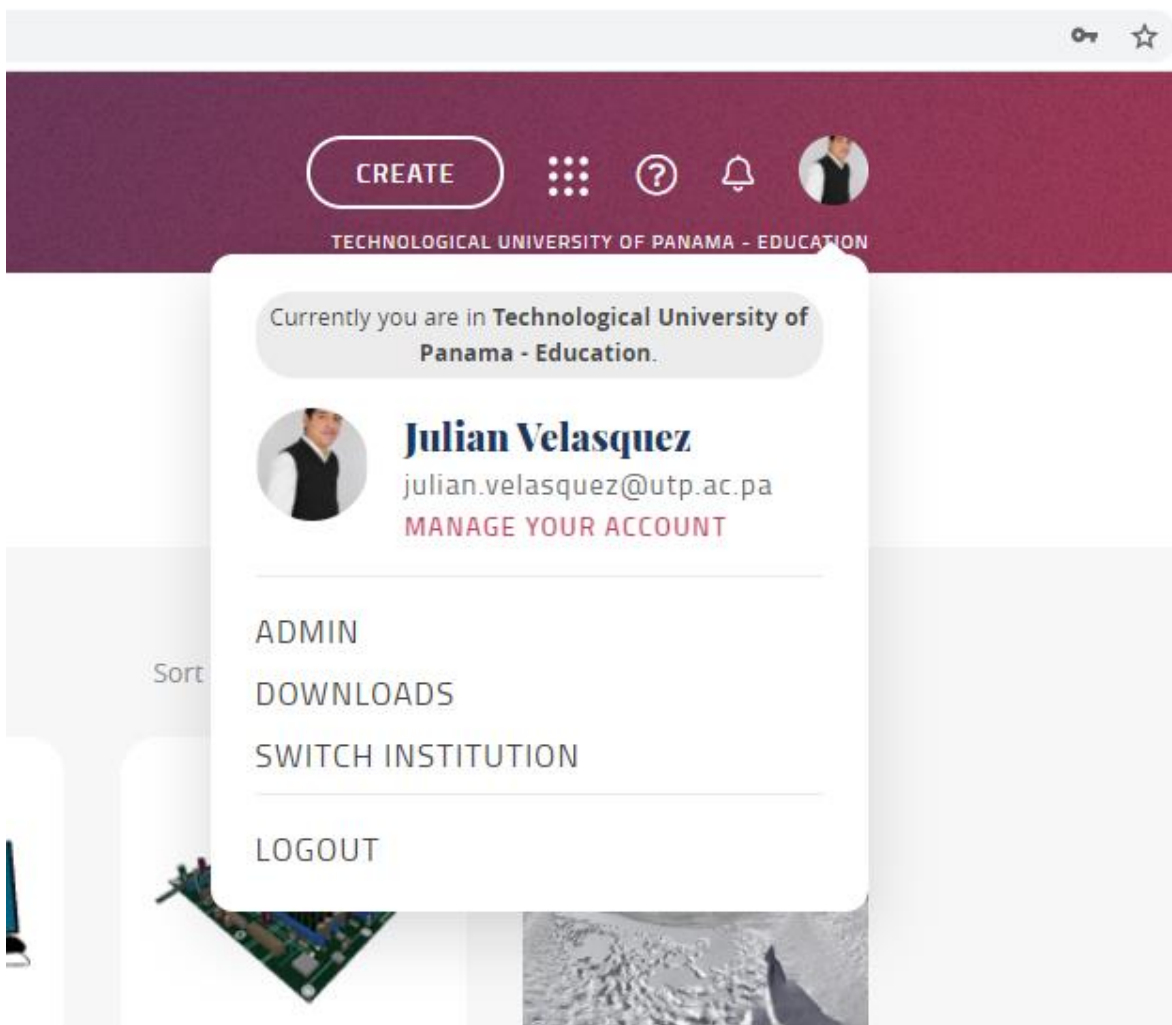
CREATE

TECHNOLOGICAL UNIVERSITY OF PANAMA - EDUCATION

Currently you are in **Technological University of Panama - Education**.

Julian Velasquez
julian.velasquez@utp.ac.pa
MANAGE YOUR ACCOUNT

ADMIN
DOWNLOADS
SWITCH INSTITUTION

LOGOUT

Sort